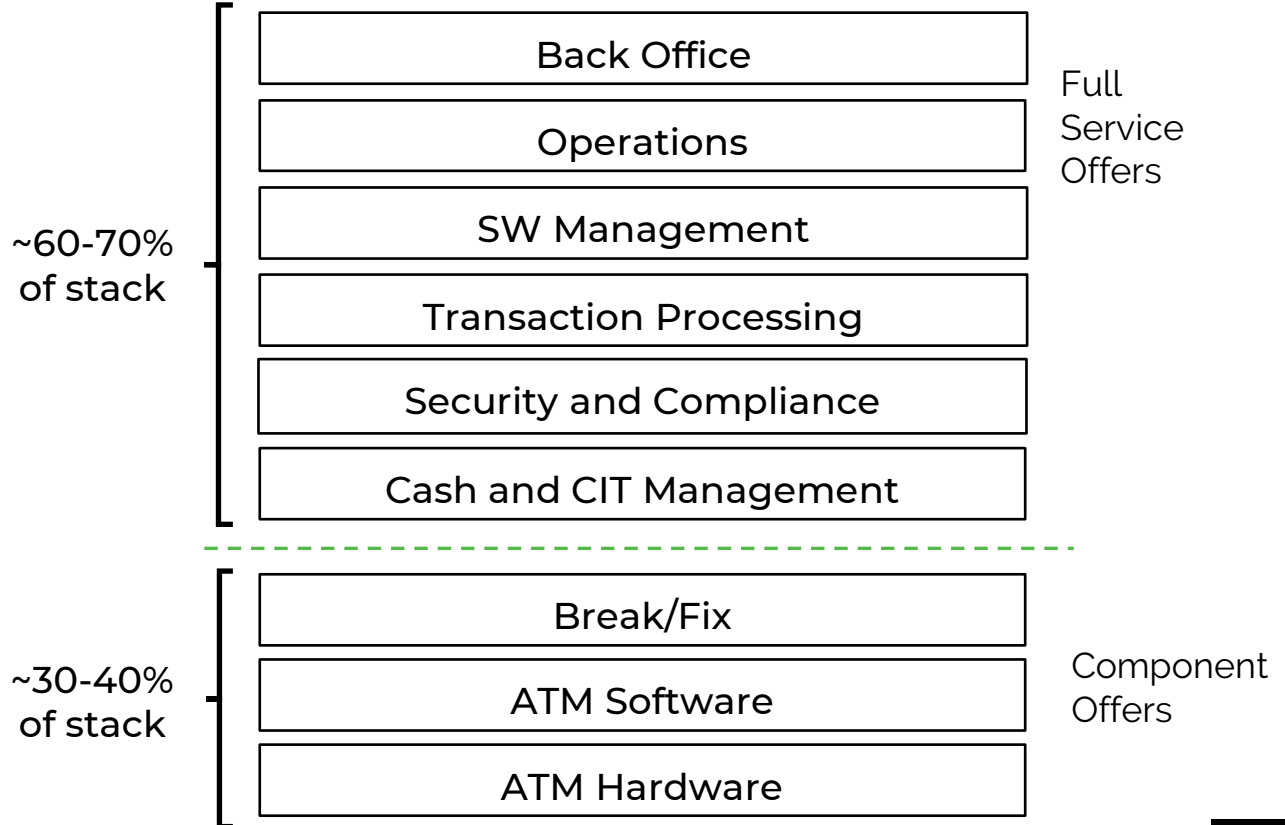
~60-70% of stack

Back Office

Operations

SW Management

Transaction Processing

Security and Compliance

Cash and CIT Management

Full Service Offers

~30-40% of stack

Break/Fix

ATM Software

ATM Hardware

Component Offers